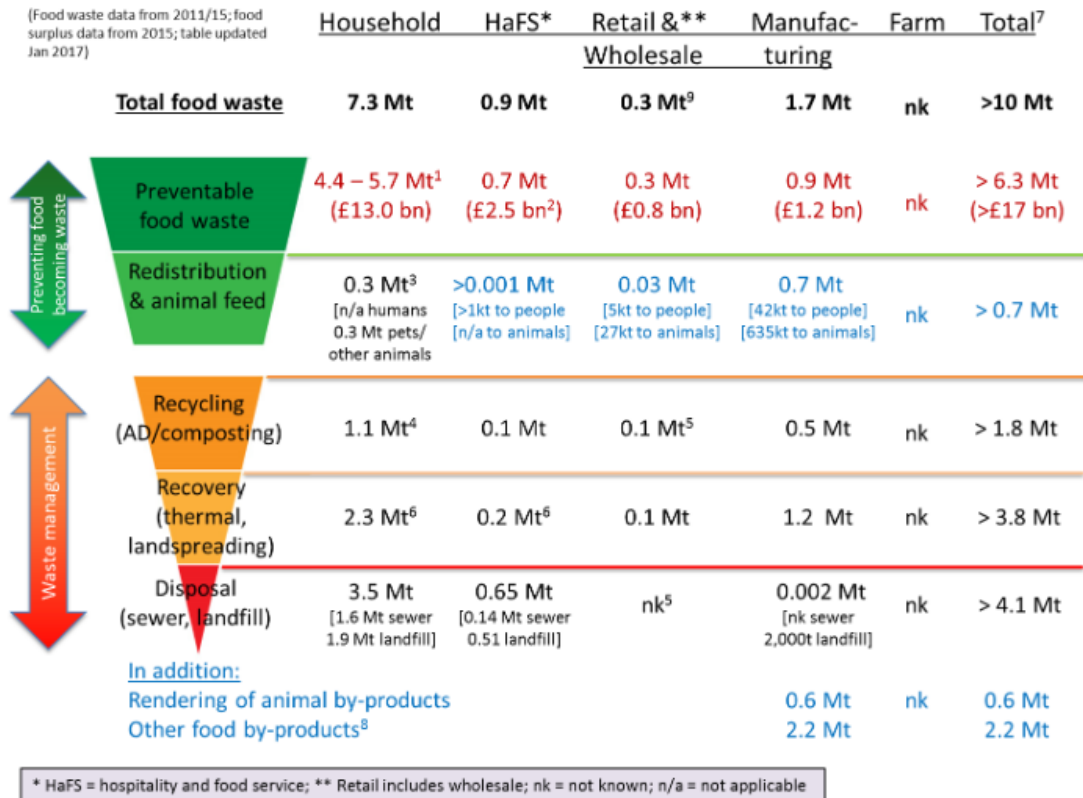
(Food waste data from 2011/15; food surplus data from 2015; table updated Jan 2017)

| | Household | HaFS* | Retail &** Wholesale | Manufacturing | Farm | Total$^7$ |
|---|---|---|---|---|---|---|
| Total food waste | 7.3 Mt | 0.9 Mt | 0.3 Mt$^9$ | 1.7 Mt | nk | >10 Mt |
| Preventable food waste | 4.4 – 5.7 Mt$^1$ (£13.0 bn) | 0.7 Mt (£2.5 bn$^2$) | 0.3 Mt (£0.8 bn) | 0.9 Mt (£1.2 bn) | nk | > 6.3 Mt (>£17 bn) |
| Redistribution & animal feed | 0.3 Mt$^3$ [n/a humans 0.3 Mt pets/ other animals | >0.001 Mt [>1kt to people [n/a to animals] | 0.03 Mt [5kt to people] [27kt to animals] | 0.7 Mt [42kt to people] [635kt to animals] | nk | > 0.7 Mt |
| Recycling (AD/composting) | 1.1 Mt$^4$ | 0.1 Mt | 0.1 Mt$^5$ | 0.5 Mt | nk | > 1.8 Mt |
| Recovery (thermal, landspreading) | 2.3 Mt$^6$ | 0.2 Mt$^6$ | 0.1 Mt | 1.2 Mt | nk | > 3.8 Mt |
| Disposal (sewer, landfill) | 3.5 Mt [1.6 Mt sewer 1.9 Mt landfill] | 0.65 Mt [0.14 Mt sewer 0.51 landfill] | nk$^5$ | 0.002 Mt [nk sewer 2,000t landfill] | nk | > 4.1 Mt |

Preventing food becoming waste

Waste management

In addition:
| | | | | | | |
|---|---|---|---|---|---|---|
| Rendering of animal by-products | | | | 0.6 Mt | nk | 0.6 Mt |
| Other food by-products$^8$ | | | | 2.2 Mt | | 2.2 Mt |

* HaFS = hospitality and food service; ** Retail includes wholesale; nk = not known; n/a = not applicable